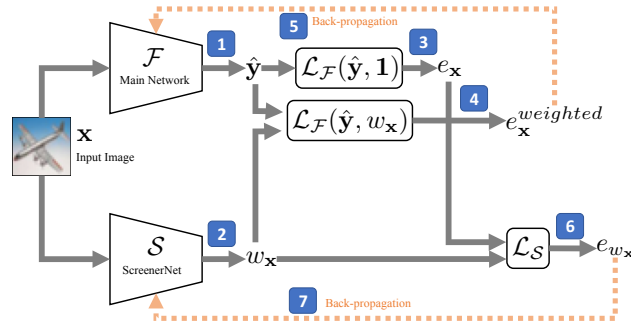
5 Back-propagation

$\mathcal{F}$
Main Network

1

$\hat{\mathbf{y}}$

$\mathcal{L}_{\mathcal{F}}(\hat{\mathbf{y}}, \mathbf{1})$

3

$e_{\mathbf{x}}$

$\mathcal{L}_{\mathcal{F}}(\hat{\mathbf{y}}, w_{\mathbf{x}})$

4

$e_{\mathbf{x}}^{weighted}$

$\mathbf{X}$
Input Image

$\mathcal{S}$
ScreenerNet

2

$w_{\mathbf{x}}$

$\mathcal{L}_{\mathcal{S}}$

6

$e_{w_{\mathbf{x}}}$

7 Back-propagation